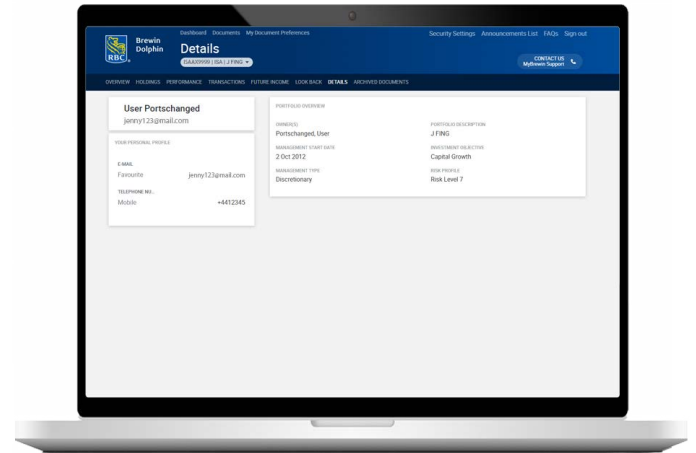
RBC Brewin Dolphin

Dashboard Documents My Document Preferences

Details

ISAA09999 | ISA | J FING

Security Settings Announcements List FAQs Sign out

CONTACT US
MyBrewin Support

OVERVIEW HOLDINGS PERFORMANCE TRANSACTIONS FUTURE INCOME LOOK BACK DETAILS ARCHIVED DOCUMENTS

User Portschanged
jenny123@mail.com

YOUR PERSONAL PROFILE

E-MAIL
Favourite jenny123@mail.com

TELEPHONE NU...
Mobile +4412345

PORTFOLIO OVERVIEW

OWNER(S)
Portschanged, User

PORTFOLIO DESCRIPTION
J FING

MANAGEMENT START DATE
2 Oct 2012

INVESTMENT OBJECTIVE
Capital Growth

MANAGEMENT TYPE
Discretionary

RISK PROFILE
Risk Level 7